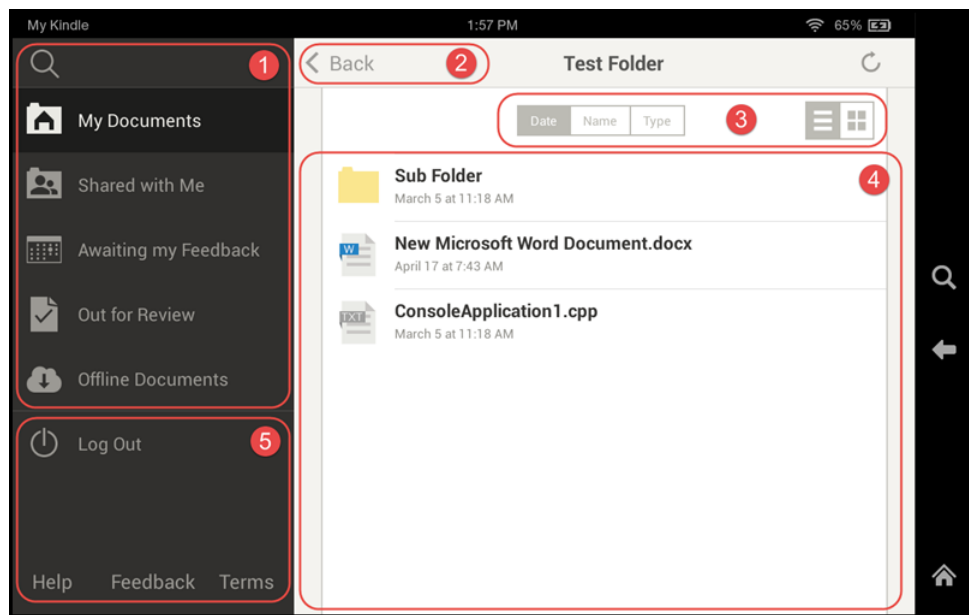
My Kindle
1:57 PM
65%

1
My Documents
Shared with Me
Awaiting my Feedback
Out for Review
Offline Documents

5
Log Out

Help Feedback Terms

Back
2
Test Folder

Date Name Type
3

4
Sub Folder
March 5 at 11:18 AM

W
New Microsoft Word Document.docx
April 17 at 7:43 AM

TXT
ConsoleApplication1.cpp
March 5 at 11:18 AM